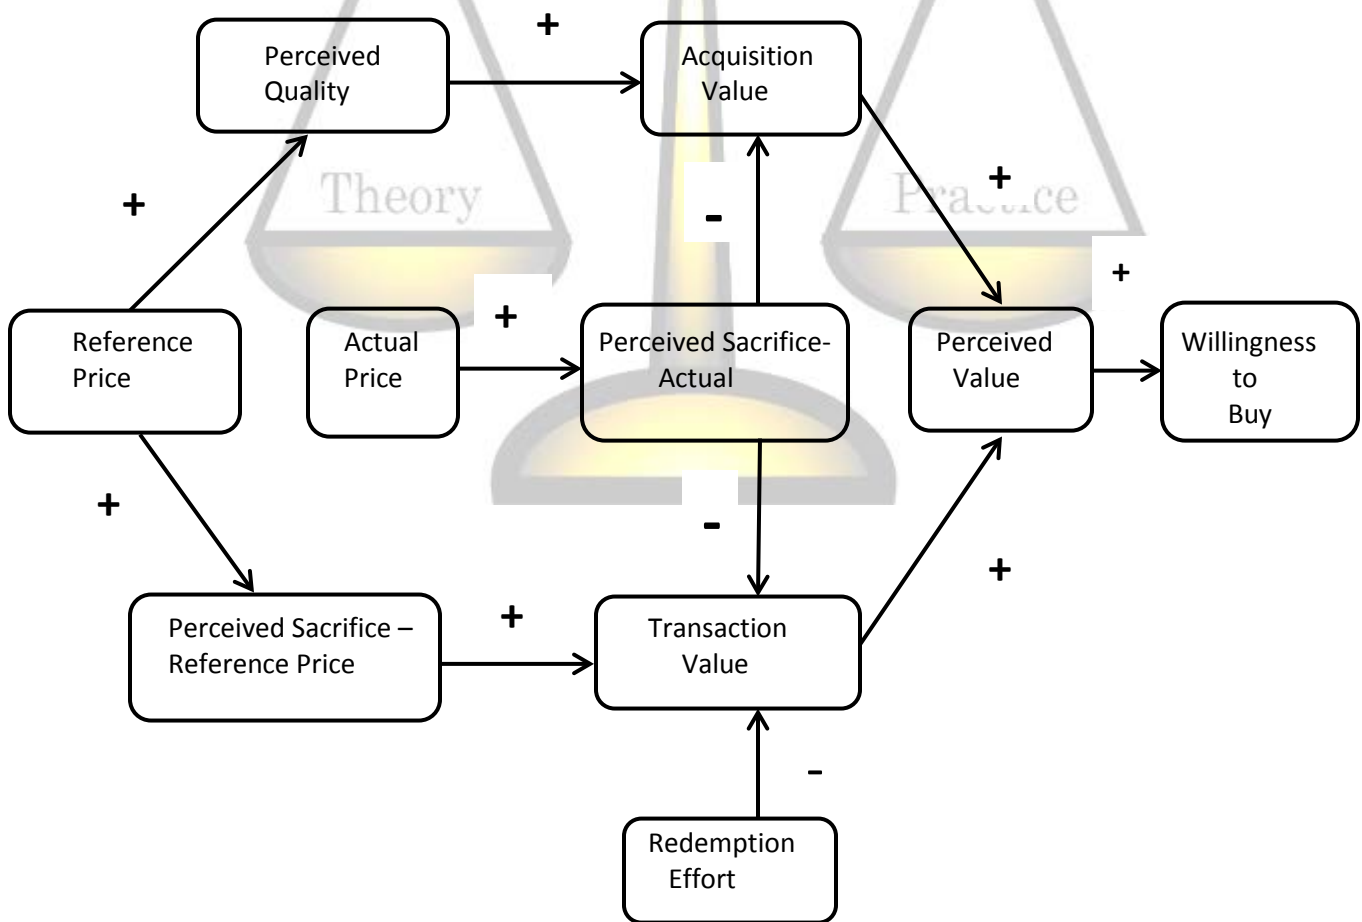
Perceived Quality

+

Acquisition Value

Theory

Practice

+

-

+

Reference Price

Actual Price

+

Perceived Sacrifice-Actual

Perceived Value

Willingness to Buy

+

+

-

+

Perceived Sacrifice – Reference Price

+

Transaction Value

-

Redemption Effort